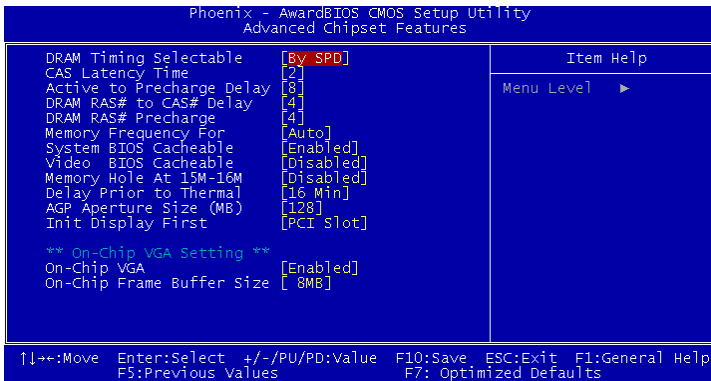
Phoenix - AwardBIOS CMOS Setup Utility
Advanced Chipset Features

| | | |
|---|---|---|
| DRAM Timing Selectable | [By SPD] | Item Help |
| CAS Latency Time | [2] | Menu Level ► |
| Active to Precharge Delay | [8] | |
| DRAM RAS# to CAS# Delay | [4] | |
| DRAM RAS# Precharge | [4] | |
| Memory Frequency For | [Auto] | |
| System BIOS Cacheable | [Enabled] | |
| Video BIOS Cacheable | [Disabled] | |
| Memory Hole At 15M-16M | [Disabled] | |
| Delay Prior to Thermal | [16 Min] | |
| AGP Aperture Size (MB) | [128] | |
| Init Display First | [PCI Slot] | |
| ** On-Chip VGA Setting ** | | |
| On-Chip VGA | [Enabled] | |
| On-Chip Frame Buffer Size | [ 8MB] | |

↑↓→←:Move Enter:Select +/-/PU/PD:Value F10:Save ESC:Exit F1:General Help
F5:Previous Values F7: Optimized Defaults